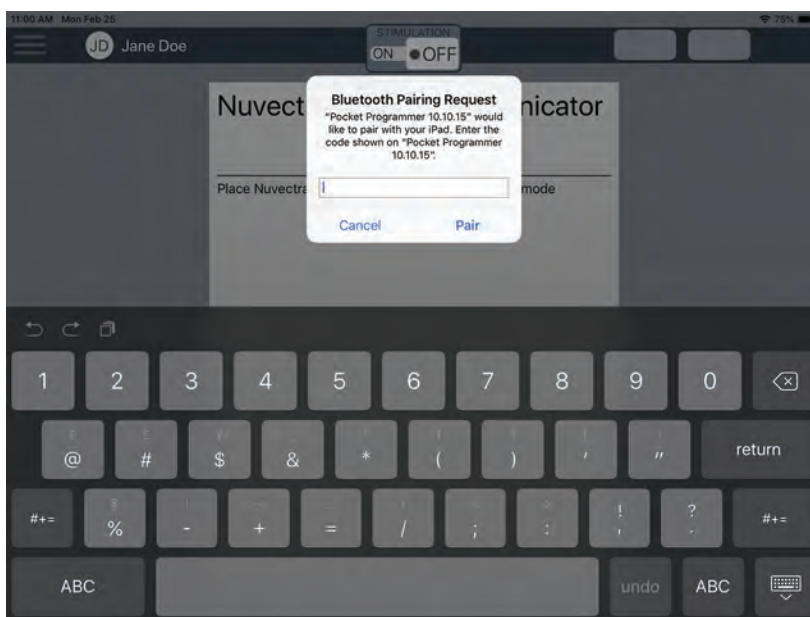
11:00 AM Mon Feb 25

75%

JD Jane Doe

STIMULATION

ON OFF

Nuvect nicator

Place Nuvectra mode

Bluetooth Pairing Request

"Pocket Programmer 10.10.15" would like to pair with your iPad. Enter the code shown on "Pocket Programmer 10.10.15".

Cancel Pair

1 2 3 4 5 6 7 8 9 0

@ # $ & * ( ) ' "

return

#+= % - + = / ; : ! ? #+=

ABC

undo

ABC